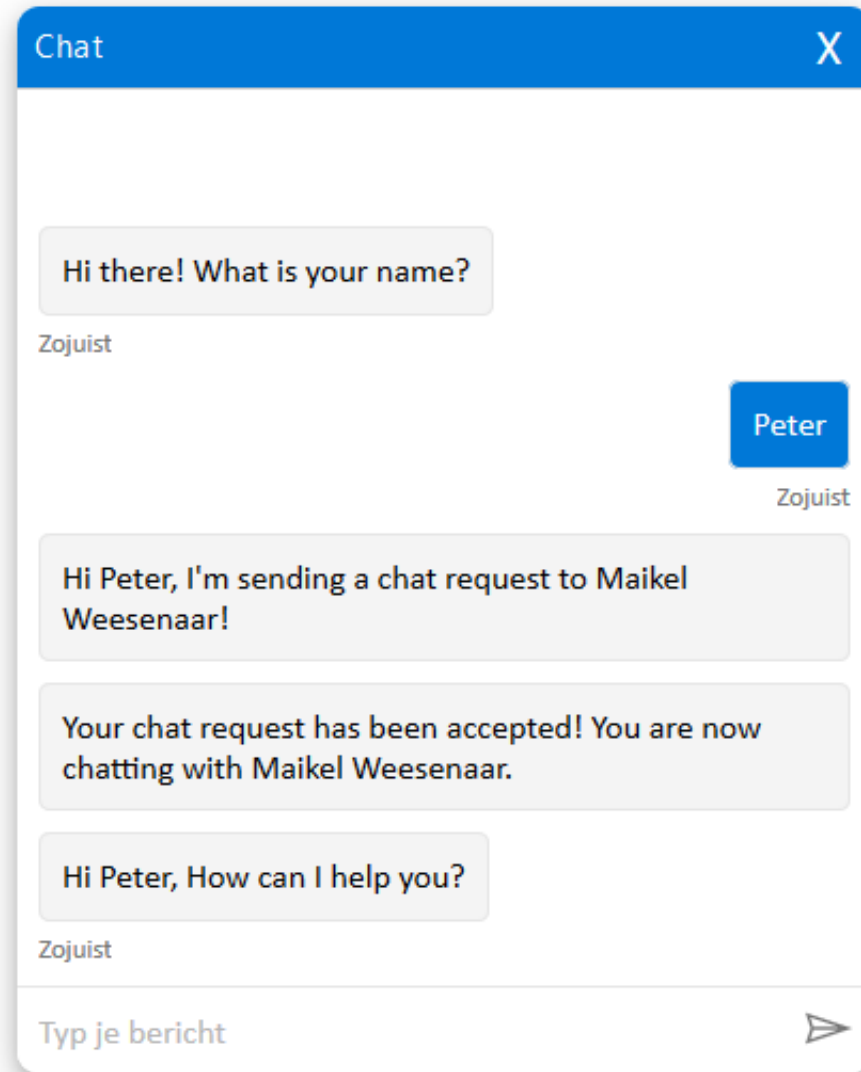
Chat

X

Hi there! What is your name?

Zojuist

Peter

Zojuist

Hi Peter, I'm sending a chat request to Maikel Weesenaar!

Your chat request has been accepted! You are now chatting with Maikel Weesenaar.

Hi Peter, How can I help you?

Zojuist

Typ je bericht